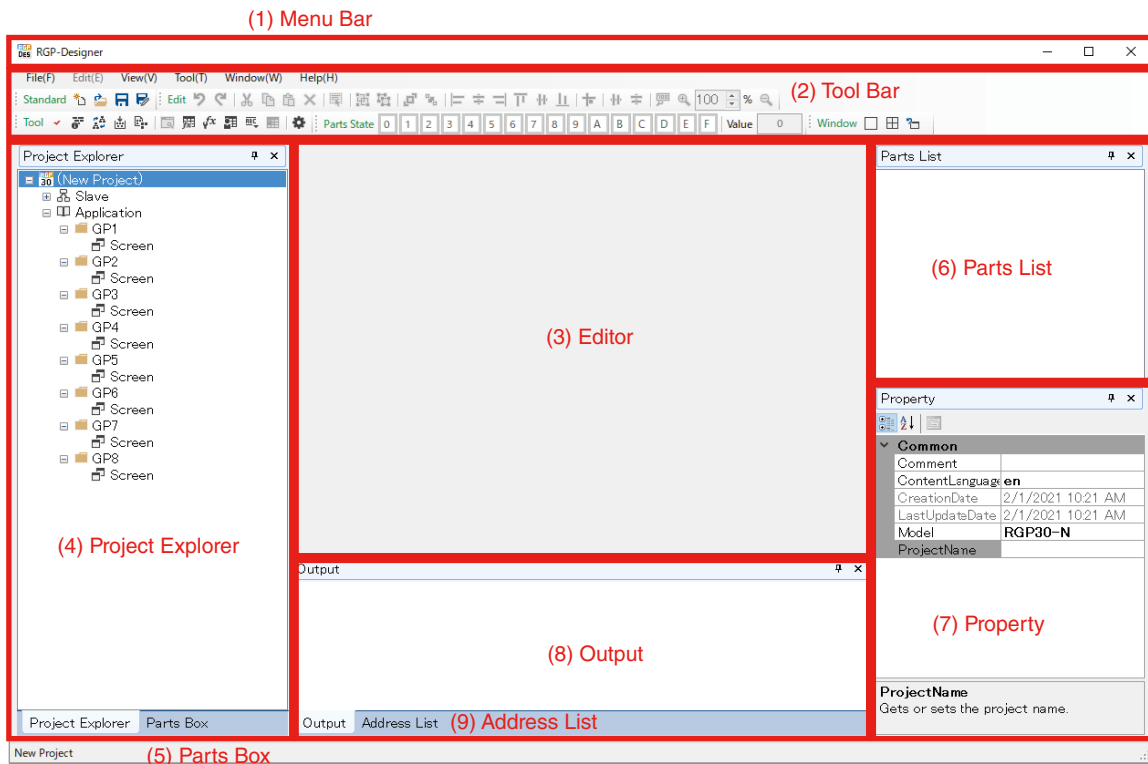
(1) Menu Bar

RGP-Designer

File(F) Edit(E) View(V) Tool(T) Window(W) Help(H)

(2) Tool Bar

Standard Edit 100 %

Tool Parts State 0 1 2 3 4 5 6 7 8 9 A B C D E F Value 0 Window

Project Explorer

(New Project)
Slave
Application
GP1
Screen
GP2
Screen
GP3
Screen
GP4
Screen
GP5
Screen
GP6
Screen
GP7
Screen
GP8
Screen

(4) Project Explorer

Project Explorer Parts Box

(3) Editor

Output

(8) Output

Output Address List (9) Address List

Parts List

(6) Parts List

Property

| Common | |
|---|---|
| Comment | |
| ContentLanguage | en |
| CreationDate | 2/1/2021 10:21 AM |
| LastUpdateDate | 2/1/2021 10:21 AM |
| Model | RGP30-N |
| ProjectName | |

(7) Property

ProjectName
Gets or sets the project name.

New Project

(5) Parts Box